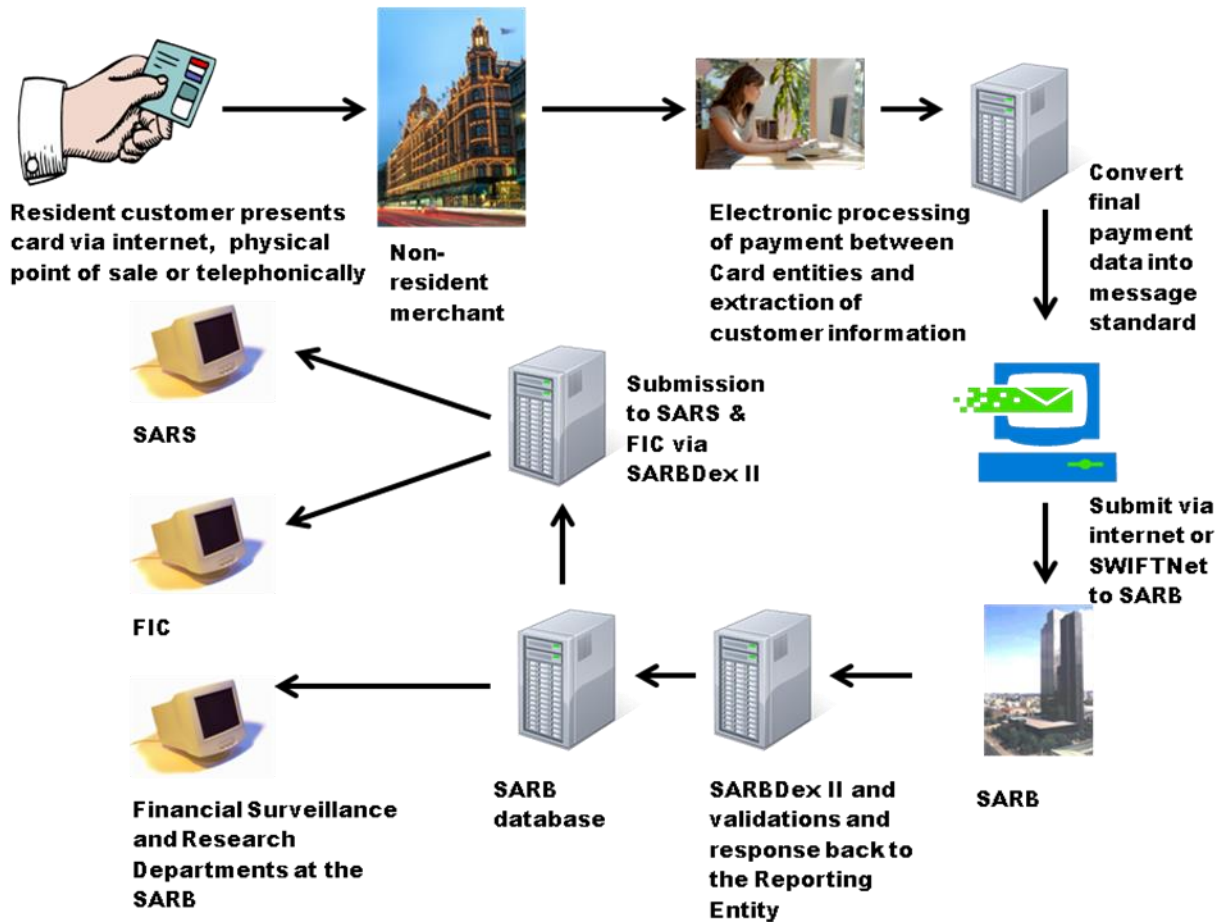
Resident customer presents card via internet, physical point of sale or telephonically

Non-resident merchant

Electronic processing of payment between Card entities and extraction of customer information

Convert final payment data into message standard

Submit via internet or SWIFTNet to SARB

SARB

SARBDex II and validations and response back to the Reporting Entity

SARB database

Submission to SARS & FIC via SARBDex II

SARS

FIC

Financial Surveillance and Research Departments at the SARB